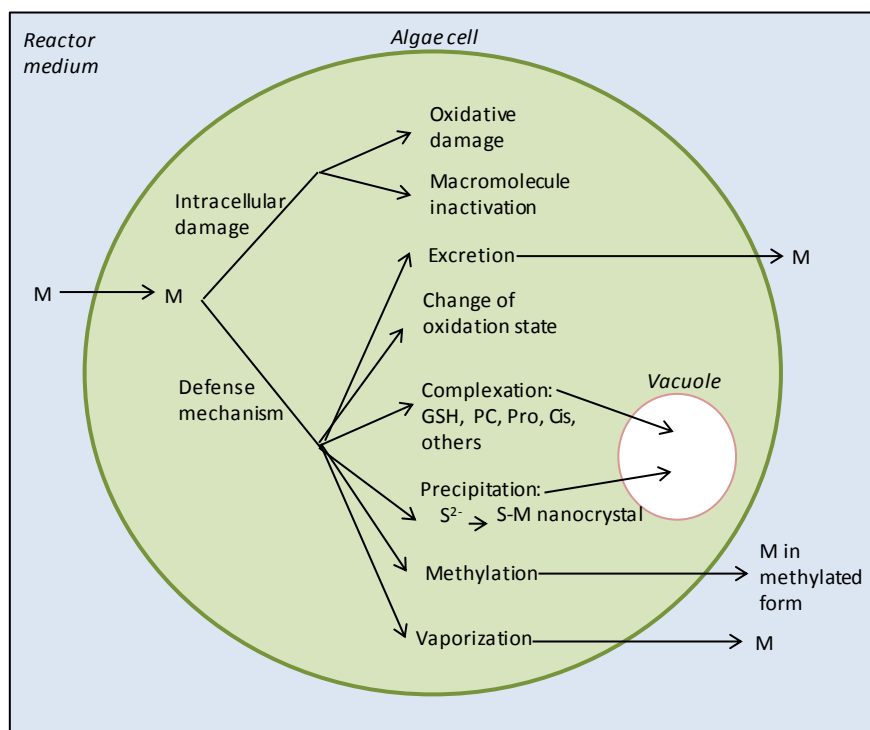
Reactor medium

Algae cell

M

M

Intracellular damage

Oxidative damage

Macromolecule inactivation

Excretion

M

Change of oxidation state

Defense mechanism

Complexation: GSH, PC, Pro, Cis, others

Vacuole

Precipitation: $S^{2-}$ S-M nanocrystal

Methylation

M in methylated form

Vaporization

M